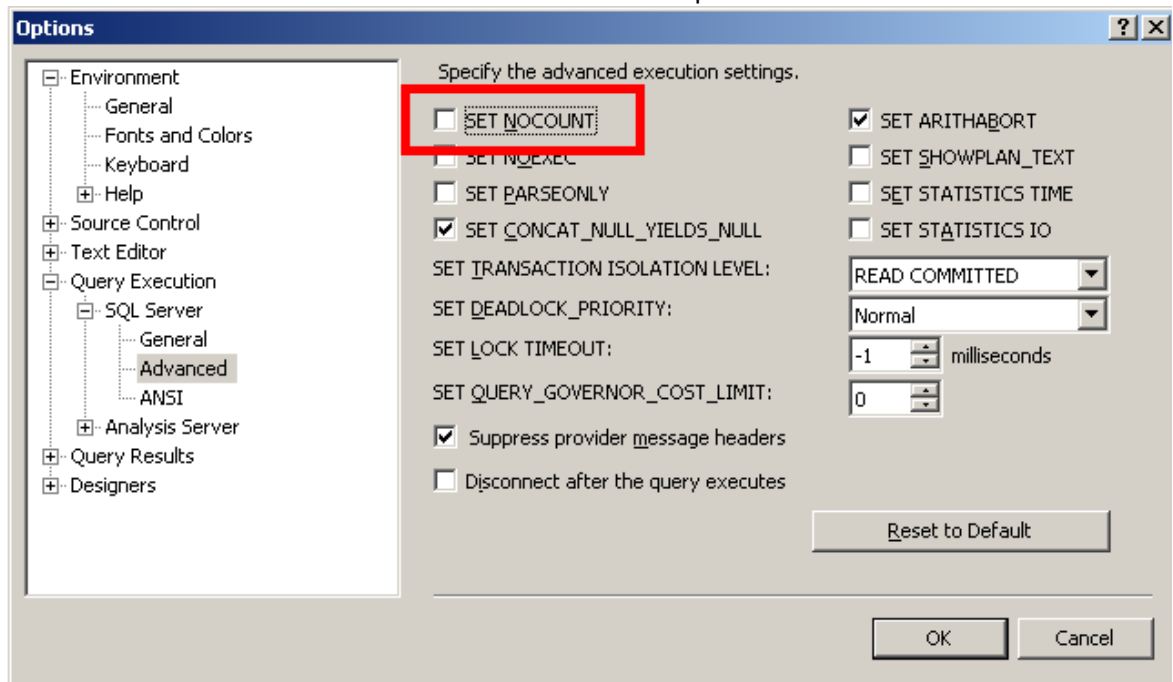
Options

?
X

Environment
General
Fonts and Colors
Keyboard
Help
Source Control
Text Editor
Query Execution
SQL Server
General
Advanced
ANSI
Analysis Server
Query Results
Designers

Specify the advanced execution settings.

SET NOCOUNT
SET NOEXEC
SET PARSEONLY
SET CONCAT_NULL_YIELDS_NULL
SET ARITHABORT
SET SHOWPLAN_TEXT
SET STATISTICS TIME
SET STATISTICS IO
SET TRANSACTION ISOLATION LEVEL: READ COMMITTED
SET DEADLOCK_PRIORITY: Normal
SET LOCK TIMEOUT: -1 milliseconds
SET QUERY_GOVERNOR_COST_LIMIT: 0
Suppress provider message headers
Disconnect after the query executes

Reset to Default

OK
Cancel